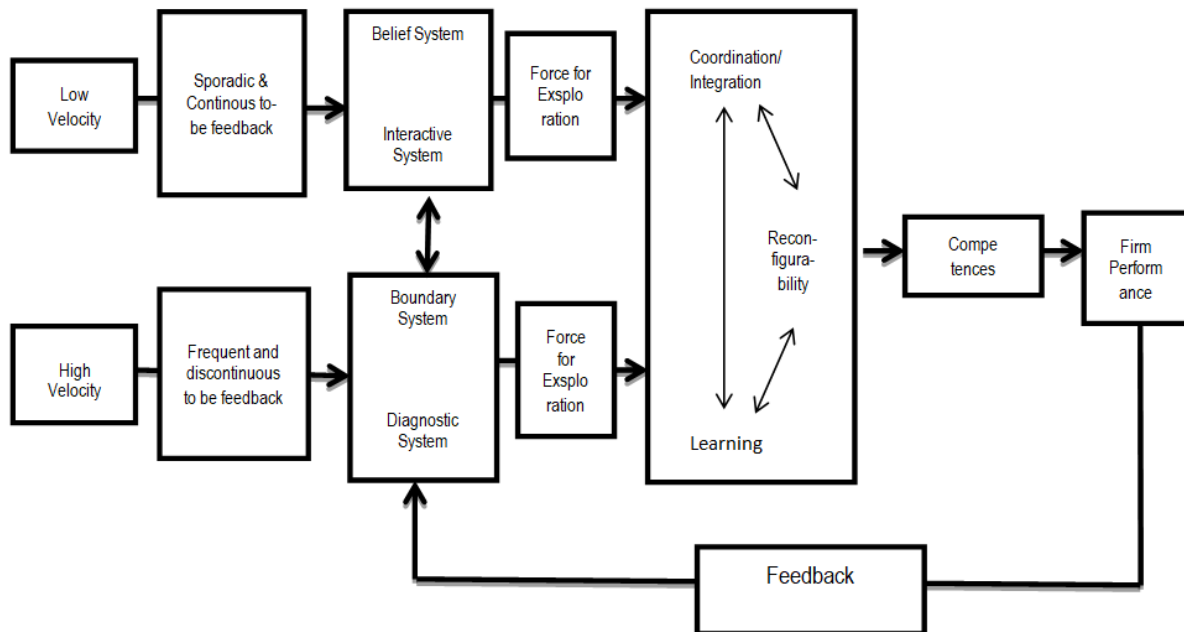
Low Velocity

Sporadic & Continous to-be feedback

Belief System

Interactive System

Force for Exsploration

Coordination/ Integration

Reconfigurability

Learning

Competences

Firm Performance

High Velocity

Frequent and discontinuous to be feedback

Boundary System

Diagnostic System

Force for Exsploration

Feedback